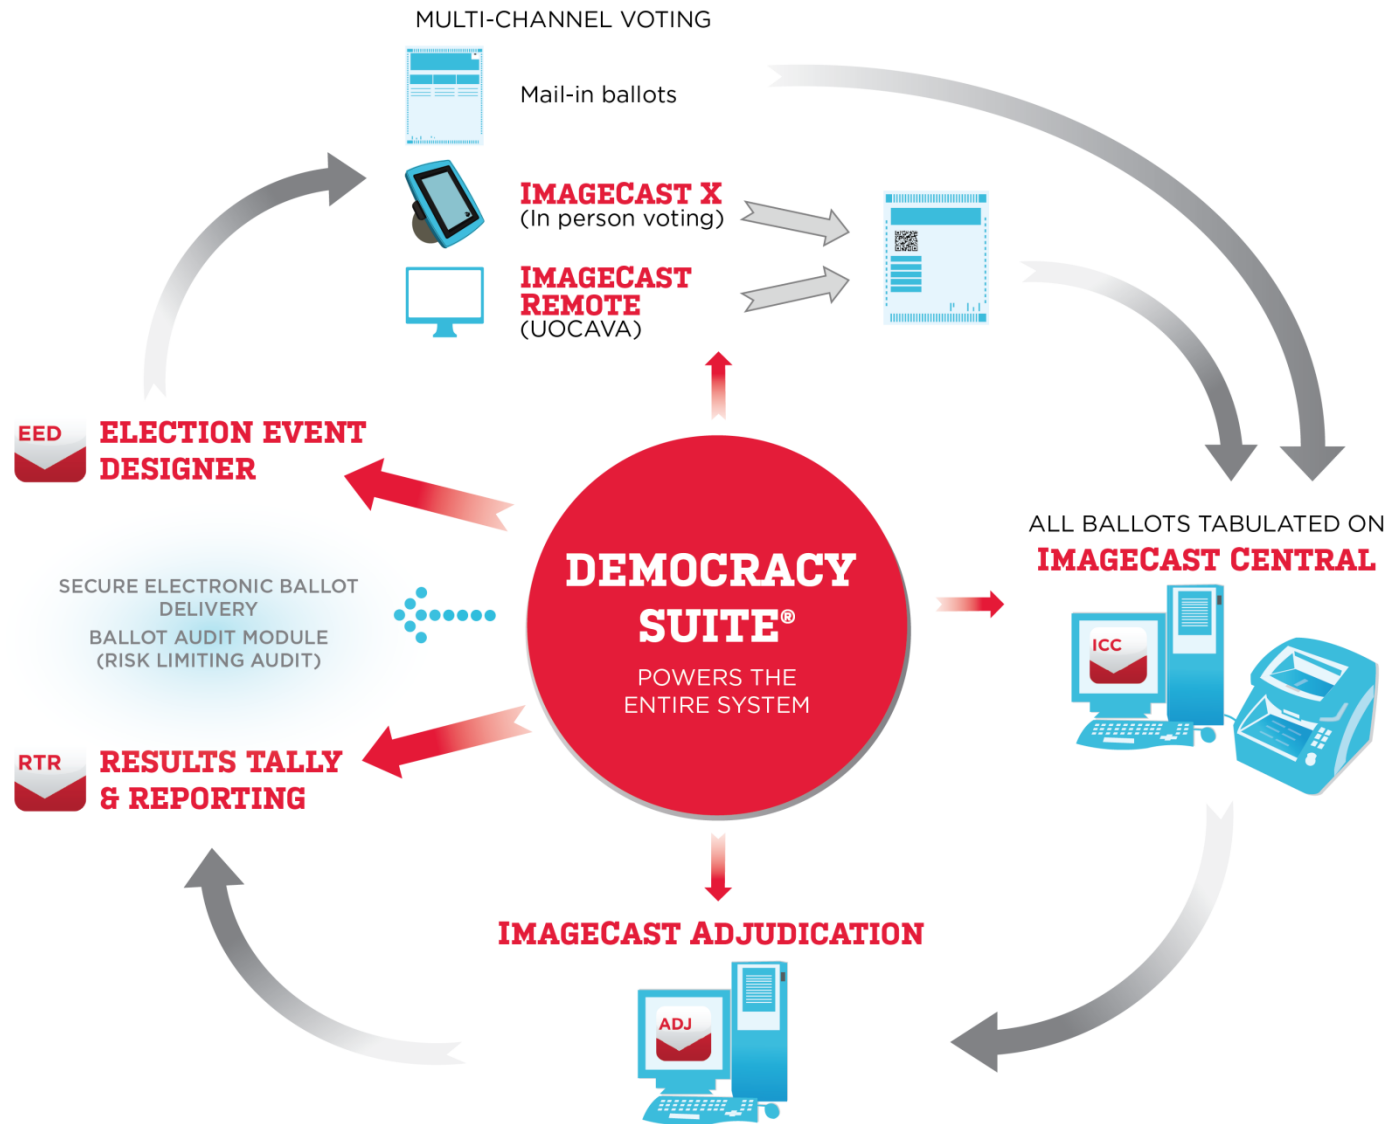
MULTI-CHANNEL VOTING

Mail-in ballots

IMAGECAST X
(In person voting)

IMAGECAST REMOTE
(UOCAVA)

EED

ELECTION EVENT DESIGNER

SECURE ELECTRONIC BALLOT DELIVERY
BALLOT AUDIT MODULE
(RISK LIMITING AUDIT)

DEMOCRACY SUITE®
POWERS THE ENTIRE SYSTEM

ALL BALLOTS TABULATED ON
IMAGECAST CENTRAL

ICC

RTR

RESULTS TALLY & REPORTING

IMAGECAST ADJUDICATION

ADJ